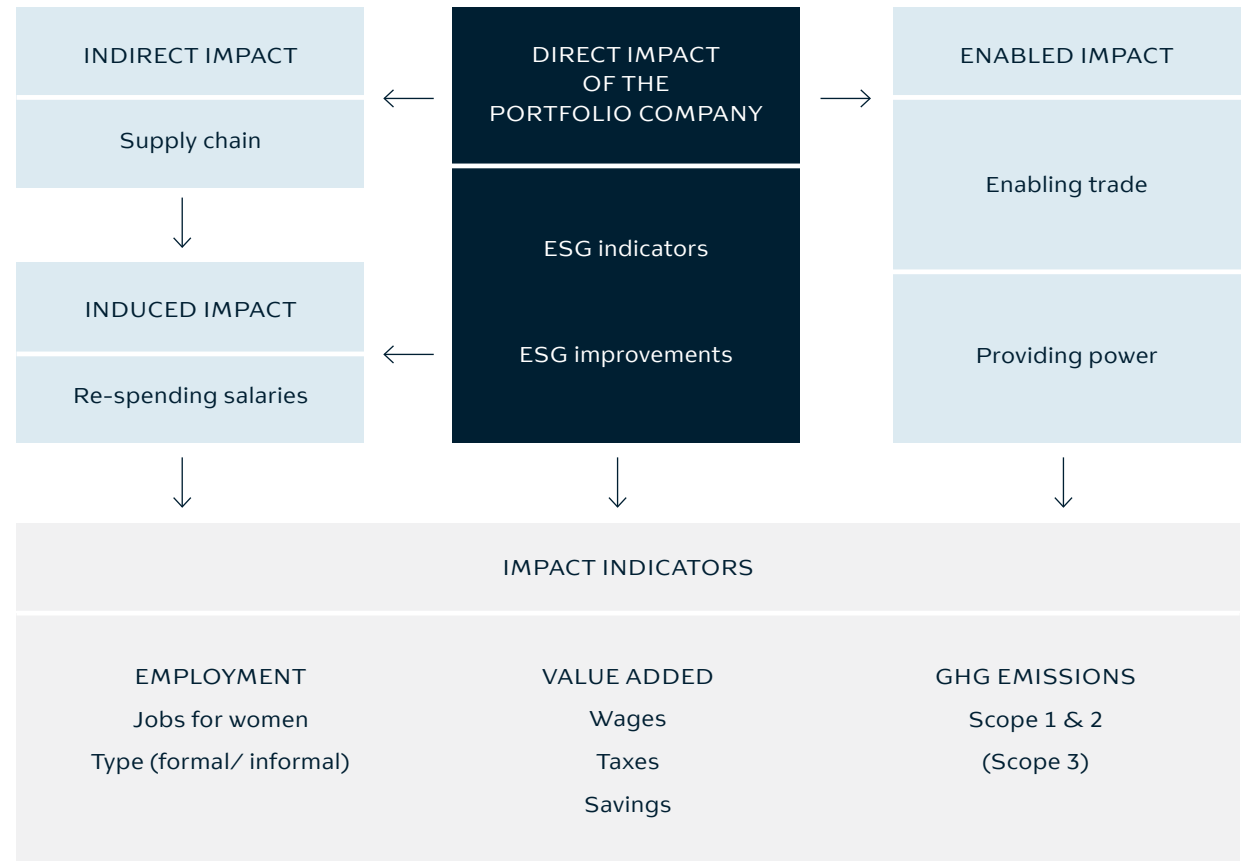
INDIRECT IMPACT

Supply chain

INDUCED IMPACT

Re-spending salaries

DIRECT IMPACT OF THE PORTFOLIO COMPANY

ESG indicators

ESG improvements

ENABLED IMPACT

Enabling trade

Providing power

IMPACT INDICATORS

EMPLOYMENT
Jobs for women
Type (formal/ informal)

VALUE ADDED
Wages
Taxes
Savings

GHG EMISSIONS
Scope 1 & 2
(Scope 3)